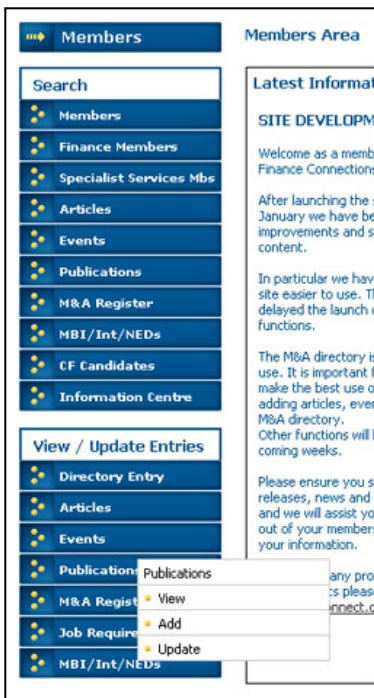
Members

Members Area

Search

Members

Finance Members

Specialist Services Mbs

Articles

Events

Publications

M&A Register

MBI/Int/NEDs

CF Candidates

Information Centre

View / Update Entries

Directory Entry

Articles

Events

Publications

M&A Regist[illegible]

Job Require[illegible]

MBI/Int/NEDs

Publications

View

Add

Update

Latest Informat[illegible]

SITE DEVELOPM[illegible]

Welcome as a memb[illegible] Finance Connections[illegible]

After launching the s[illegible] January we have be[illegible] improvements and s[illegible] content.

In particular we hav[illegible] site easier to use. T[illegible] delayed the launch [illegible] functions.

The M&A directory is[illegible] use. It is important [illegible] make the best use o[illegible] adding articles, ever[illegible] M&A directory. Other functions will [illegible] coming weeks.

Please ensure you s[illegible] releases, news and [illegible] and we will assist yo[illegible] out of your members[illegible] your information.

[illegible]any pro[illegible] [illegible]ts please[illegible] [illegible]nnect.c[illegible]